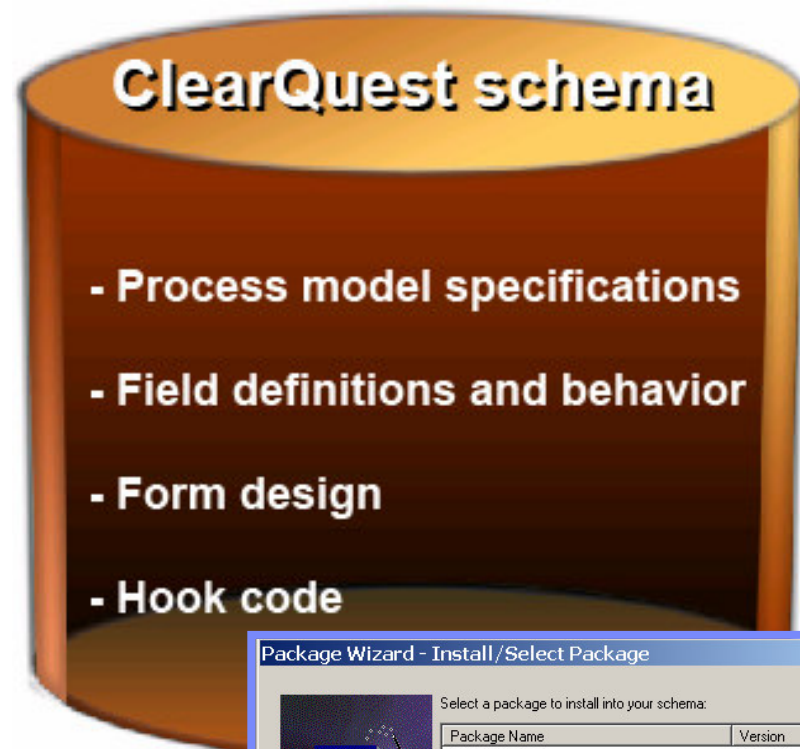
ClearQuest schema

- Process model specifications

- Field definitions and behavior

- Form design

- Hook code

Package Wizard - Install/Select Package

Select a package to install into your schema:

| Package Name | Version |
|---|---|